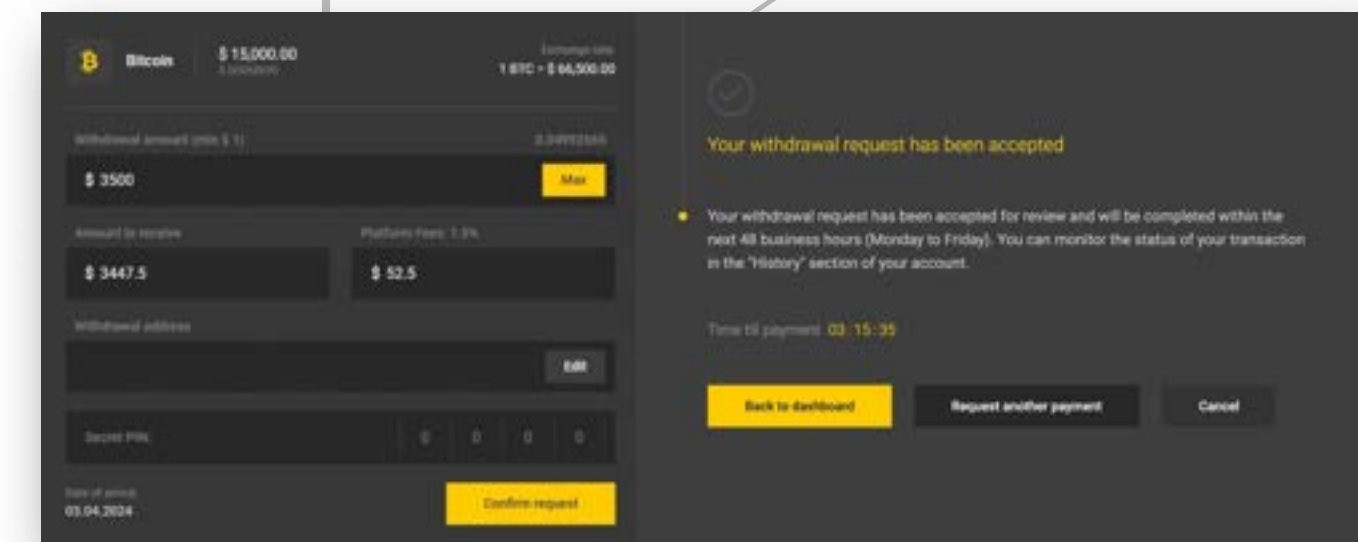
Bitcoin $ 15,000.00
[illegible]

Exchange rate
1 BTC = $ 66,500.00

Withdrawal amount (min $ 1) 0.05263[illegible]

$ 3500

Max

Amount to receive

$ 3447.5

Platform Fees: 1.5%

$ 52.5

Withdrawal address

Edit

Secret PIN

0 0 0 0

Date of arrival
03.04.2024

Confirm request

Your withdrawal request has been accepted

Your withdrawal request has been accepted for review and will be completed within the next 48 business hours (Monday to Friday). You can monitor the status of your transaction in the "History" section of your account.

Time till payment 03 : 15 : 35

Back to dashboard

Request another payment

Cancel